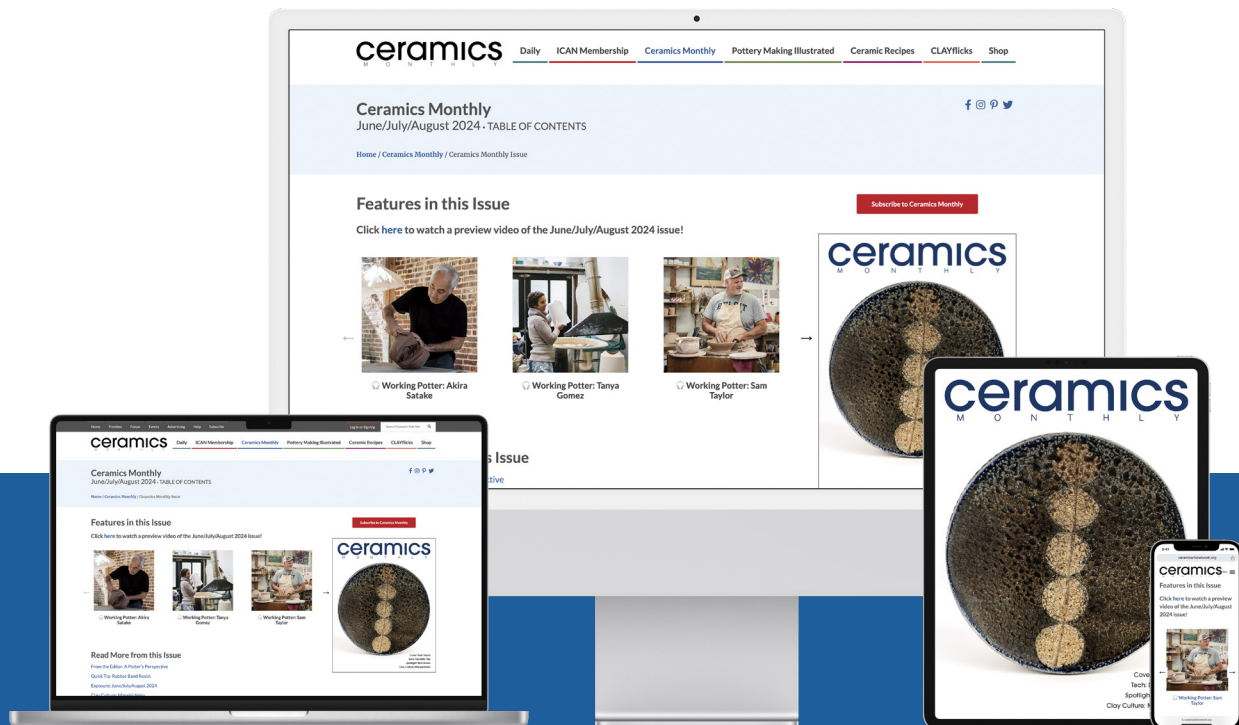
ceramics
M O N T H L Y

Daily ICAN Membership Ceramics Monthly Pottery Making Illustrated Ceramic Recipes CLAYflicks Shop

Ceramics Monthly
June/July/August 2024 • TABLE OF CONTENTS

Home / Ceramics Monthly / Ceramics Monthly Issue

Features in this Issue

Subscribe to Ceramics Monthly

Click here to watch a preview video of the June/July/August 2024 issue!

Working Potter: Akira Satake

Working Potter: Tanya Gomez

Working Potter: Sam Taylor

ceramics
M O N T H L Y

s Issue
ctive

Home Freebies Forum Events Advertising Help Subscribe Log in or Sign Up

ceramics
M O N T H L Y

Daily ICAN Membership Ceramics Monthly Pottery Making Illustrated Ceramic Recipes CLAYflicks Shop

Ceramics Monthly
June/July/August 2024 • TABLE OF CONTENTS

Home / Ceramics Monthly / Ceramics Monthly Issue

Features in this Issue

Subscribe to Ceramics Monthly

Click here to watch a preview video of the June/July/August 2024 issue!

Working Potter: Akira Satake

Working Potter: Tanya Gomez

Working Potter: Sam Taylor

ceramics
M O N T H L Y

Read More from this Issue
From the Editor: A Potter's Perspective
Quick Tip: Rubber Band Resist
Exposure: June/July/August 2024

ceramics
M O N T H L Y

Cove
Tech:
Spotligh
Clay Culture:

ceramics

Features in this Issue

Click here to watch a preview video of the June/July/August 2024 issue!

Working Potter: Sam Taylor